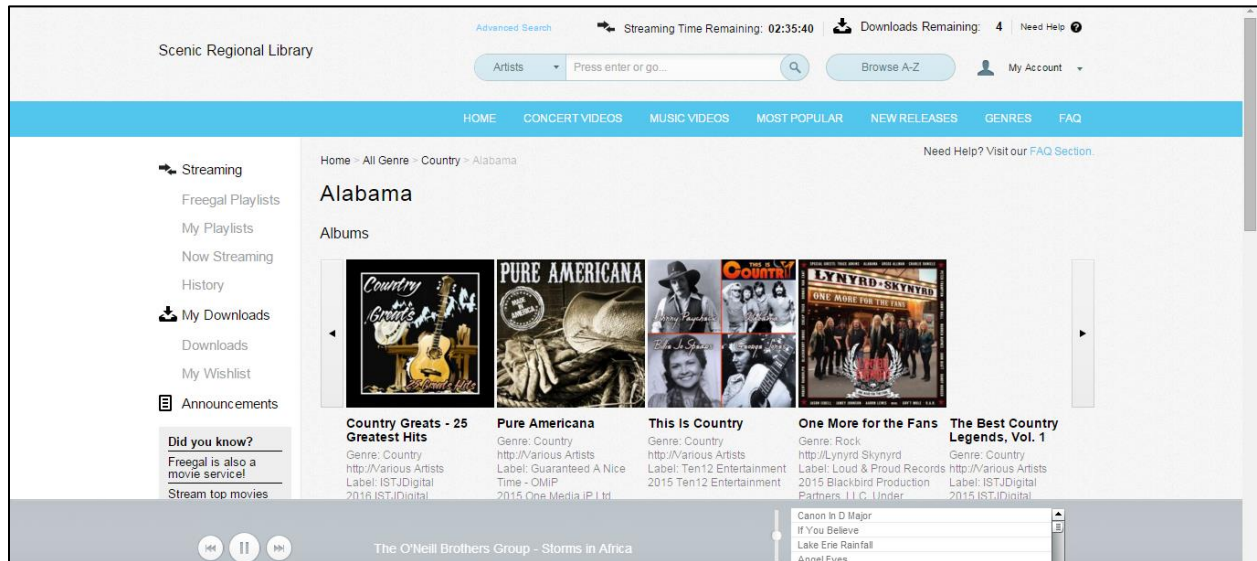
Scenic Regional Library

Advanced Search

Streaming Time Remaining: 02:35:40 | Downloads Remaining: 4 | Need Help

Artists ▾ Press enter or go...

Browse A-Z

My Account ▾

HOME CONCERT VIDEOS MUSIC VIDEOS MOST POPULAR NEW RELEASES GENRES FAQ

Streaming

Freegal Playlists

My Playlists

Now Streaming

History

My Downloads

Downloads

My Wishlist

Announcements

Did you know?

Freegal is also a movie service!

Stream top movies

Home > All Genre > Country > Alabama

Need Help? Visit our FAQ Section.

Alabama

Albums

Country Greats

PURE AMERICANA

COUNTRY

LYNYRD SKYNYRD ONE MORE FOR THE FANS

Country Greats - 25 Greatest Hits
Genre: Country
http://Various Artists
Label: ISTJDigital
2016 ISTJDigital

Pure Americana
Genre: Country
http://Various Artists
Label: Guaranteed A Nice Time - OMIP
2015 One Media IP Ltd

This Is Country
Genre: Country
http://Various Artists
Label: Ten12 Entertainment
2015 Ten12 Entertainment

One More for the Fans
Genre: Rock
http://Lynyrd Skynyrd
Label: Loud & Proud Records
2015 Blackbird Production Partners, LLC Under

The Best Country Legends, Vol. 1
Genre: Country
http://Various Artists
Label: ISTJDigital
2015 ISTJDigital

The O'Neill Brothers Group - Storms in Africa

Canon In D Major
If You Believe
Lake Erie Rainfall
Angel Eyes